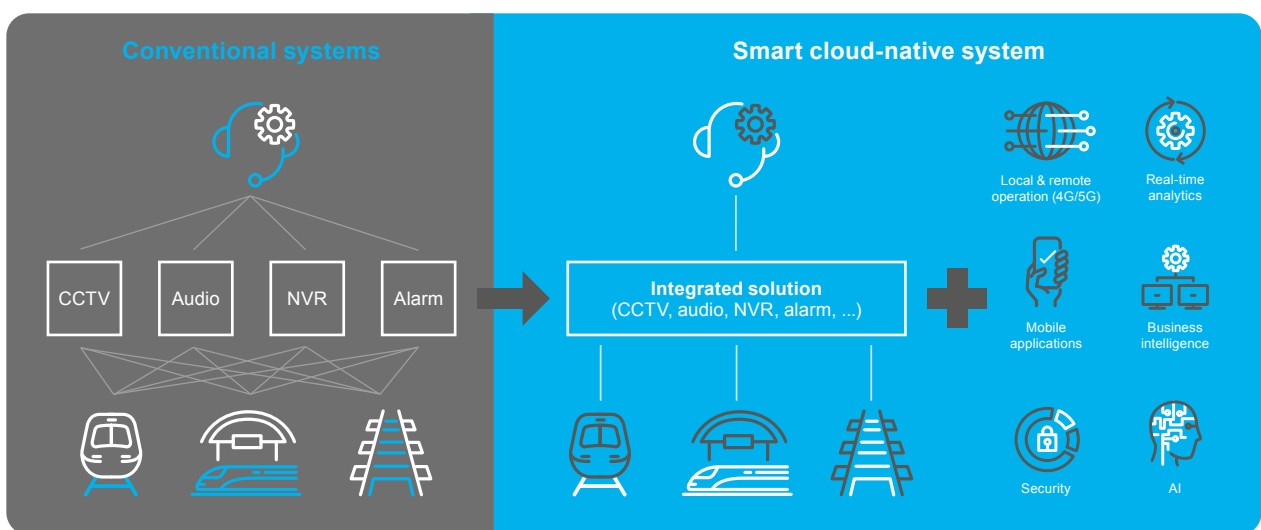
Conventional systems

CCTV
Audio
NVR
Alarm

Smart cloud-native system

Integrated solution
(CCTV, audio, NVR, alarm, ...)

Local & remote operation (4G/5G)

Real-time analytics

Mobile applications

Business intelligence

Security

AI